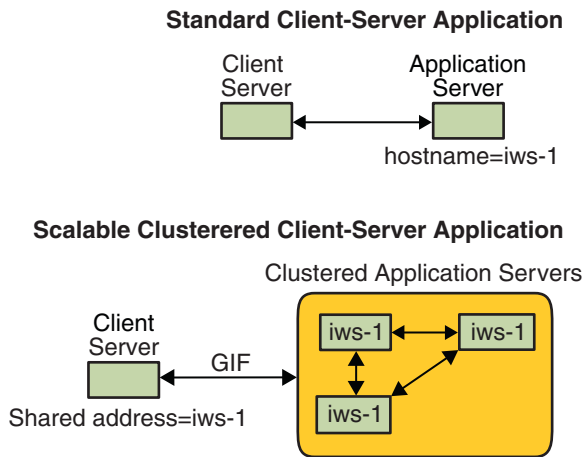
Standard Client-Server Application

Client Server

Application Server

hostname=iws-1

Scalable Clusterered Client-Server Application

Clustered Application Servers

Client Server

GIF

iws-1

iws-1

iws-1

Shared address=iws-1